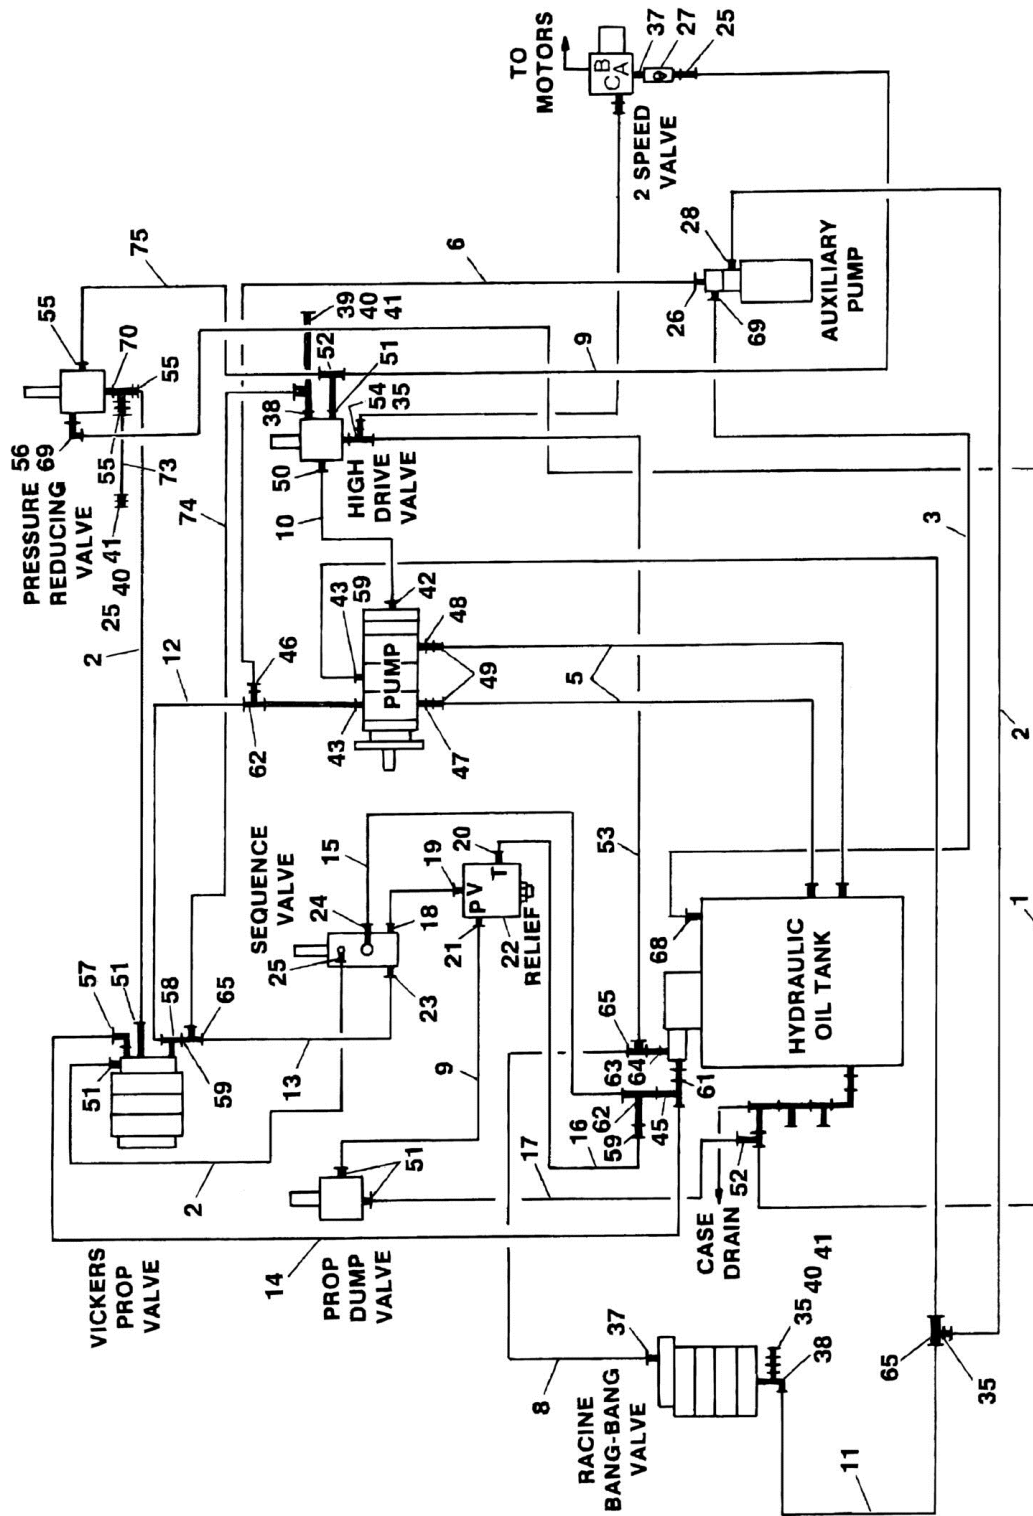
TO MOTORS
B
C
A
37
27
25
2 SPEED VALVE
28
AUXILIARY PUMP
26
69
75
6
55
70
55
39
40
41
52
51
9
PRESSURE REDUCING VALVE
56
69
55
73
38
54
35
50
HIGH DRIVE VALVE
25
40
41
74
10
3
2
12
43
59
42
PUMP
48
49
5
46
62
43
47
2
SEQUENCE VALVE
15
19
20
53
24
18
PV
T
22
RELIEF
21
25
23
68
HYDRAULIC OIL TANK
1
57
51
58
65
51
59
13
9
65
63
64
62
61
59
45
16
17
51
2
52
CASE DRAIN
40
41
VICKERS PROP VALVE
14
PROP DUMP VALVE
37
35
38
8
RACINE BANG-BANG VALVE
65
35
11